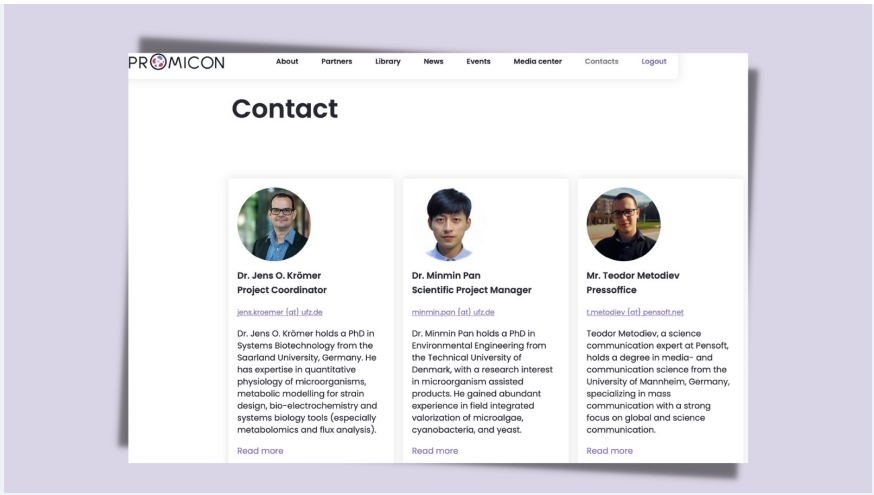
PROMICON

About Partners Library News Events Media center Contacts Logout

Contact

Dr. Jens O. Krömer
Project Coordinator

jens.kroemer (at) ufz.de

Dr. Jens O. Krömer holds a PhD in Systems Biotechnology from the Saarland University, Germany. He has expertise in quantitative physiology of microorganisms, metabolic modelling for strain design, bio-electrochemistry and systems biology tools (especially metabolomics and flux analysis).

Read more

Dr. Minmin Pan
Scientific Project Manager

minmin.pan (at) ufz.de

Dr. Minmin Pan holds a PhD in Environmental Engineering from the Technical University of Denmark, with a research interest in microorganism assisted products. He gained abundant experience in field integrated valorization of microalgae, cyanobacteria, and yeast.

Read more

Mr. Teodor Metodiev
Pressoffice

t.metodiev (at) pensoft.net

Teodor Metodiev, a science communication expert at Pensoft, holds a degree in media- and communication science from the University of Mannheim, Germany, specializing in mass communication with a strong focus on global and science communication.

Read more